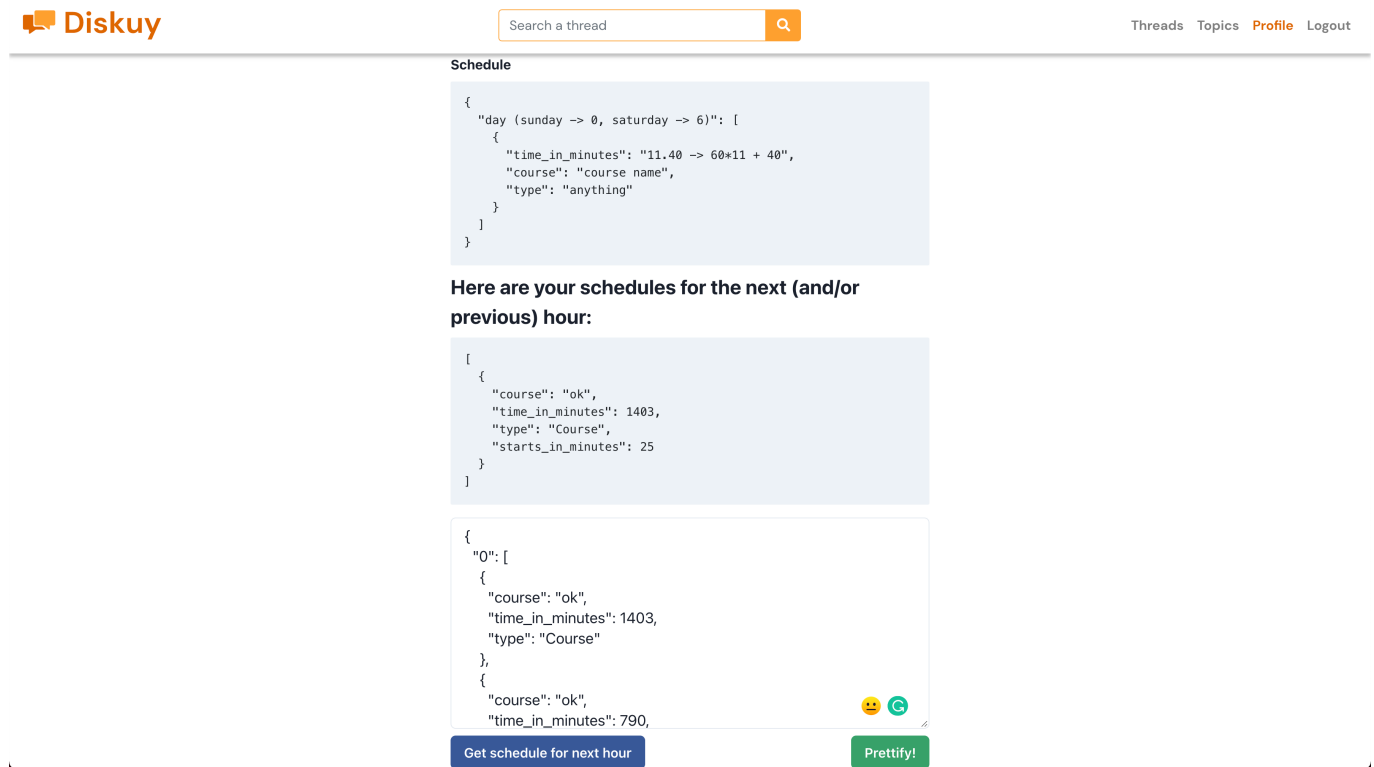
Diskuy

Search a thread

Threads Topics Profile Logout

Schedule

```
{
  "day (sunday -> 0, saturday -> 6)": [
    {
      "time_in_minutes": "11.40 -> 60*11 + 40",
      "course": "course name",
      "type": "anything"
    }
  ]
}
```

Here are your schedules for the next (and/or previous) hour:

```
[
  {
    "course": "ok",
    "time_in_minutes": 1403,
    "type": "Course",
    "starts_in_minutes": 25
  }
]
```

```
{
  "0": [
    {
      "course": "ok",
      "time_in_minutes": 1403,
      "type": "Course"
    },
    {
      "course": "ok",
      "time_in_minutes": 790,
```

Get schedule for next hour

Prettify!